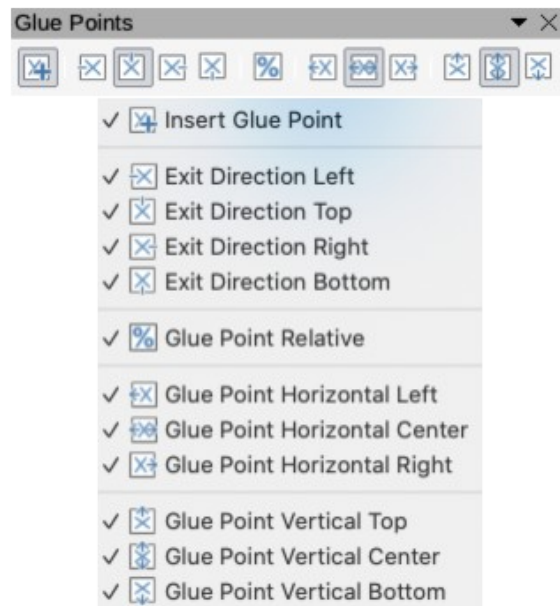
Glue Points

✓ Insert Glue Point

✓ Exit Direction Left
✓ Exit Direction Top
✓ Exit Direction Right
✓ Exit Direction Bottom

✓ Glue Point Relative

✓ Glue Point Horizontal Left
✓ Glue Point Horizontal Center
✓ Glue Point Horizontal Right

✓ Glue Point Vertical Top
✓ Glue Point Vertical Center
✓ Glue Point Vertical Bottom